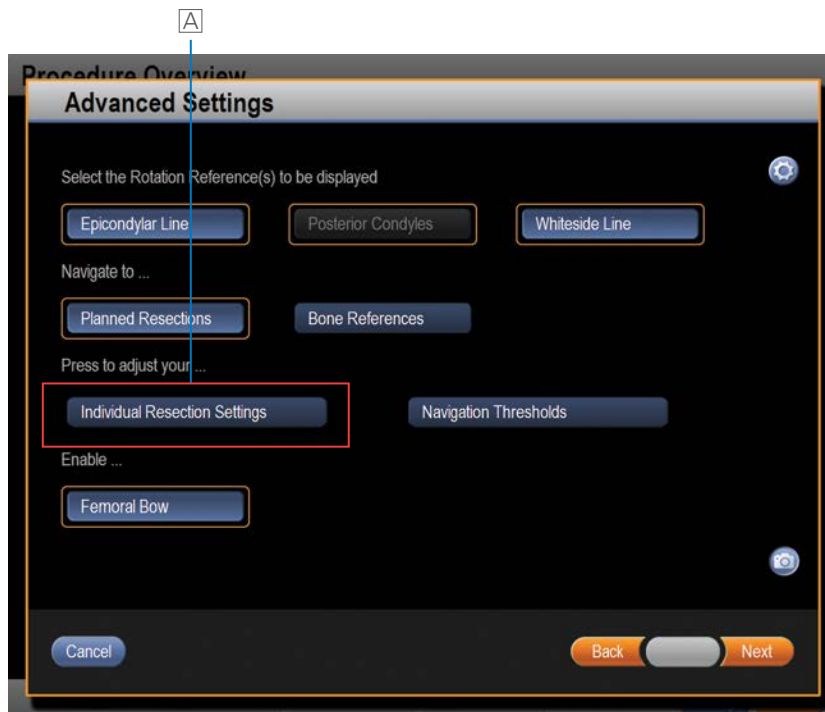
A

Procedure Overview

Advanced Settings

Select the Rotation Reference(s) to be displayed

Epicondylar Line

Posterior Condyles

Whiteside Line

Navigate to ...

Planned Resections

Bone References

Press to adjust your ...

Individual Resection Settings

Navigation Thresholds

Enable ...

Femoral Bow

Cancel

Back

Next